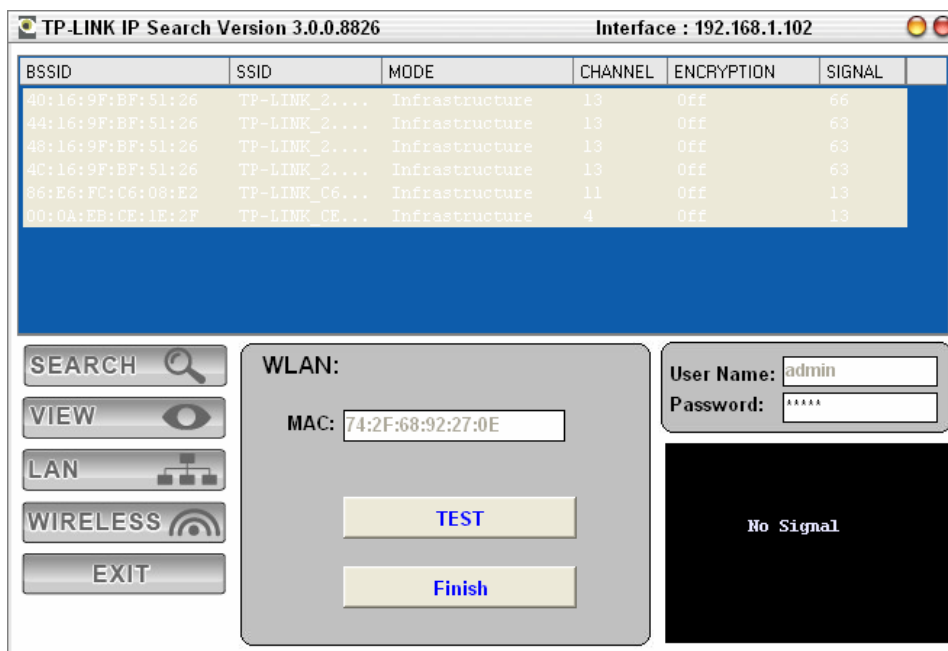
TP-LINK IP Search Version 3.0.0.8826

Interface : 192.168.1.102

| BSSID | SSID | MODE | CHANNEL | ENCRYPTION | SIGNAL |
|---|---|---|---|---|---|
| 40:16:9F:BF:51:26 | TP-LINK_2.... | Infrastructure | 13 | Off | 66 |
| 44:16:9F:BF:51:26 | TP-LINK_2.... | Infrastructure | 13 | Off | 63 |
| 48:16:9F:BF:51:26 | TP-LINK_2.... | Infrastructure | 13 | Off | 63 |
| 4C:16:9F:BF:51:26 | TP-LINK_2.... | Infrastructure | 13 | Off | 63 |
| 86:E6:FC:C6:08:E2 | TP-LINK_C6... | Infrastructure | 11 | Off | 13 |
| 00:0A:EB:CE:1E:2F | TP-LINK_CE... | Infrastructure | 4 | Off | 13 |

SEARCH

VIEW

LAN

WIRELESS

EXIT

WLAN:

MAC: 74:2F:68:92:27:0E

TEST

Finish

User Name: admin

Password: *****

No Signal